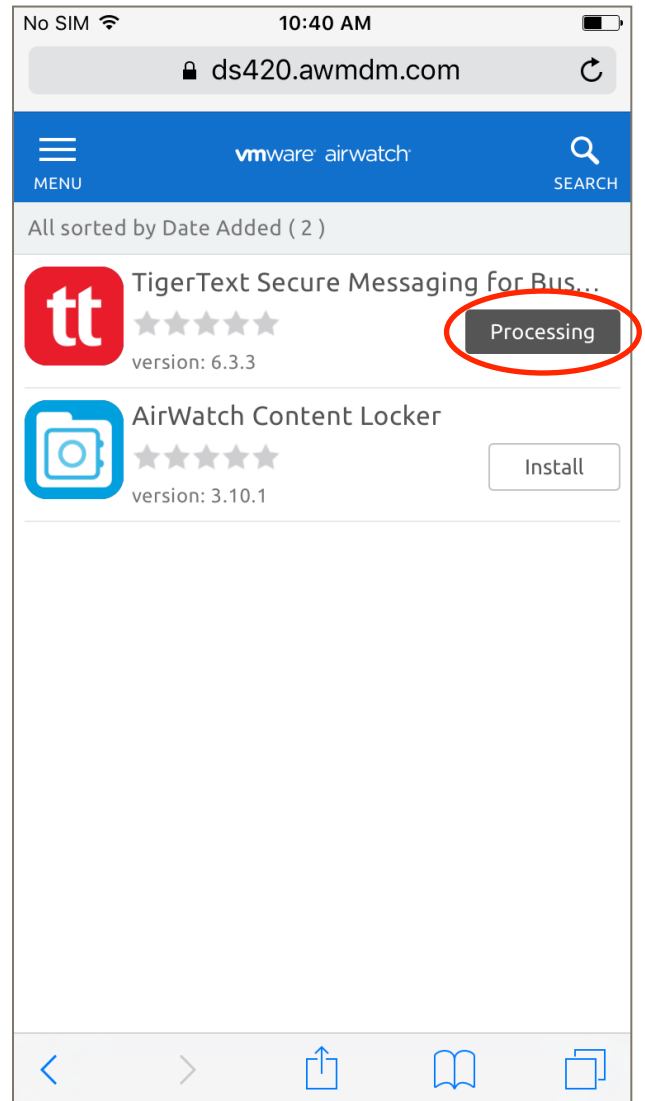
No SIM 10:40 AM

ds420.awmdm.com

MENU vmware airwatch SEARCH

All sorted by Date Added ( 2 )

tt TigerText Secure Messaging for Bus...
version: 6.3.3
Processing

AirWatch Content Locker
version: 3.10.1
Install